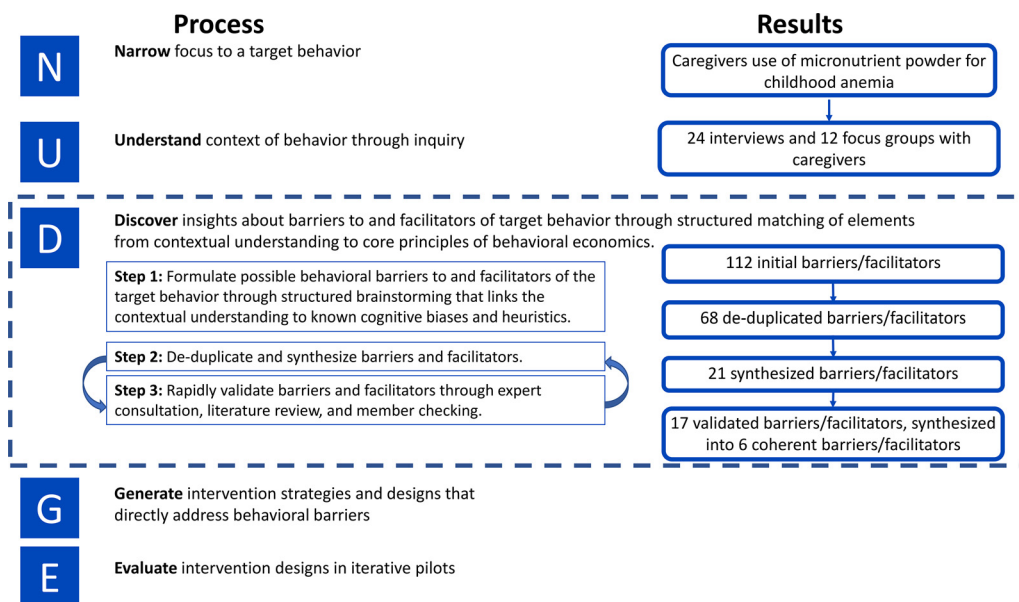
Process

Results

N

Narrow focus to a target behavior

Caregivers use of micronutrient powder for childhood anemia

U

Understand context of behavior through inquiry

24 interviews and 12 focus groups with caregivers

D

Discover insights about barriers to and facilitators of target behavior through structured matching of elements from contextual understanding to core principles of behavioral economics.

Step 1: Formulate possible behavioral barriers to and facilitators of the target behavior through structured brainstorming that links the contextual understanding to known cognitive biases and heuristics.

Step 2: De-duplicate and synthesize barriers and facilitators.

Step 3: Rapidly validate barriers and facilitators through expert consultation, literature review, and member checking.

112 initial barriers/facilitators

68 de-duplicated barriers/facilitators

21 synthesized barriers/facilitators

17 validated barriers/facilitators, synthesized into 6 coherent barriers/facilitators

G

Generate intervention strategies and designs that directly address behavioral barriers

E

Evaluate intervention designs in iterative pilots